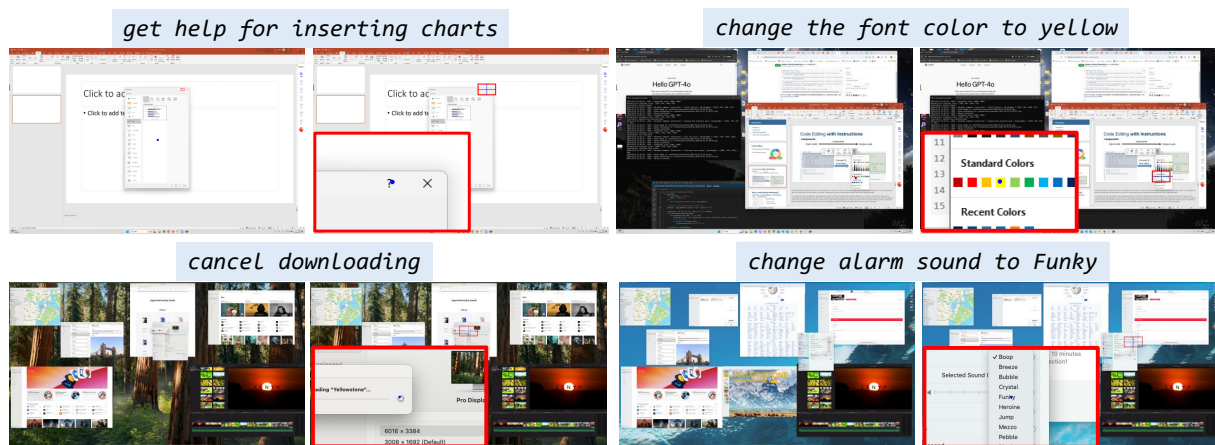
get help for inserting charts

Click to ac

• Click to add te

Click to ac

• Click to add te

change the font color to yellow

Hello GPT-4o

Code Editing with Instructions

11

12

13

14

15

Standard Colors

Recent Colors

cancel downloading

ading "Yellowstone"...

Pro Displa

6016 × 3384

3008 × 1692 (Default)

change alarm sound to Funky

Selected Sound

Boop

Breeze

Bubble

Crystal

Funky

Heroine

Jump

Mezzo

Pebble

10 minutes
ection?